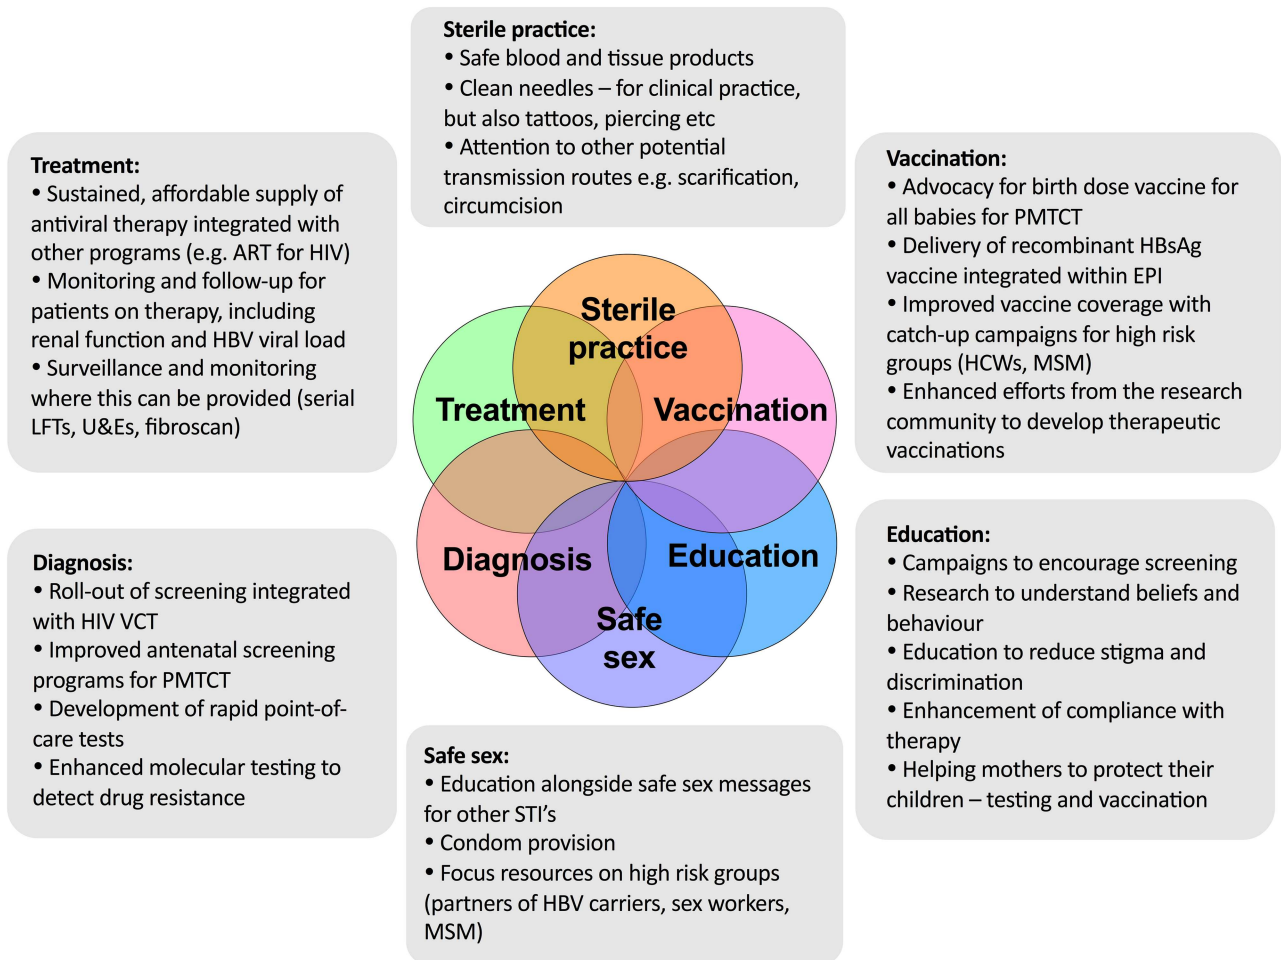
Sterile practice:
• Safe blood and tissue products
• Clean needles – for clinical practice, but also tattoos, piercing etc
• Attention to other potential transmission routes e.g. scarification, circumcision

Treatment:
• Sustained, affordable supply of antiviral therapy integrated with other programs (e.g. ART for HIV)
• Monitoring and follow-up for patients on therapy, including renal function and HBV viral load
• Surveillance and monitoring where this can be provided (serial LFTs, U&Es, fibroscan)

Vaccination:
• Advocacy for birth dose vaccine for all babies for PMTCT
• Delivery of recombinant HBsAg vaccine integrated within EPI
• Improved vaccine coverage with catch-up campaigns for high risk groups (HCWs, MSM)
• Enhanced efforts from the research community to develop therapeutic vaccinations

Sterile practice

Treatment

Vaccination

Diagnosis

Education

Safe sex

Diagnosis:
• Roll-out of screening integrated with HIV VCT
• Improved antenatal screening programs for PMTCT
• Development of rapid point-of-care tests
• Enhanced molecular testing to detect drug resistance

Education:
• Campaigns to encourage screening
• Research to understand beliefs and behaviour
• Education to reduce stigma and discrimination
• Enhancement of compliance with therapy
• Helping mothers to protect their children – testing and vaccination

Safe sex:
• Education alongside safe sex messages for other STI's
• Condom provision
• Focus resources on high risk groups (partners of HBV carriers, sex workers, MSM)